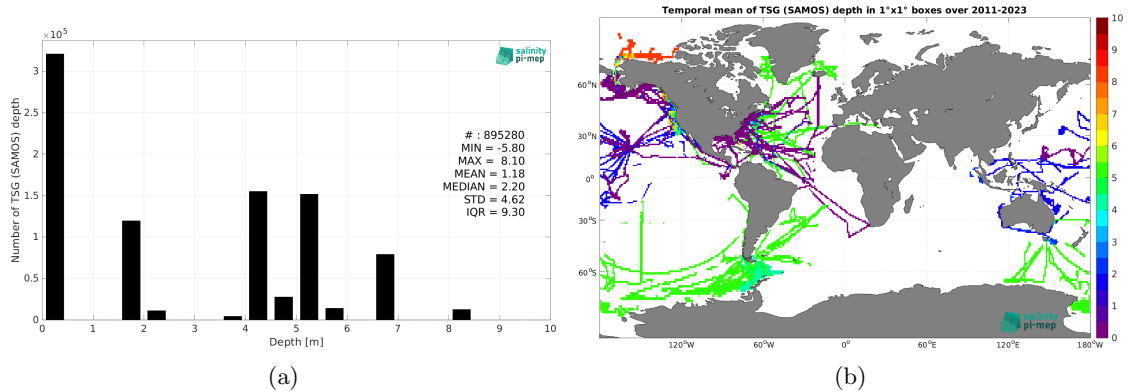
$\times10^5$

salinity pi-mep

Number of TSG (SAMOS) depth

3
2.5
2
1.5
1
0.5
0

# : 895280
MIN = -5.80
MAX = 8.10
MEAN = 1.18
MEDIAN = 2.20
STD = 4.62
IQR = 9.30

0 1 2 3 4 5 6 7 8 9 10

Depth [m]

(a)

Temporal mean of TSG (SAMOS) depth in 1°x1° boxes over 2011-2023

60°N
30°N
0°
30°S
60°S

120°W 60°W 0° 60°E 120°E 180°W

10
9
8
7
6
5
4
3
2
1
0

salinity pi-mep

(b)